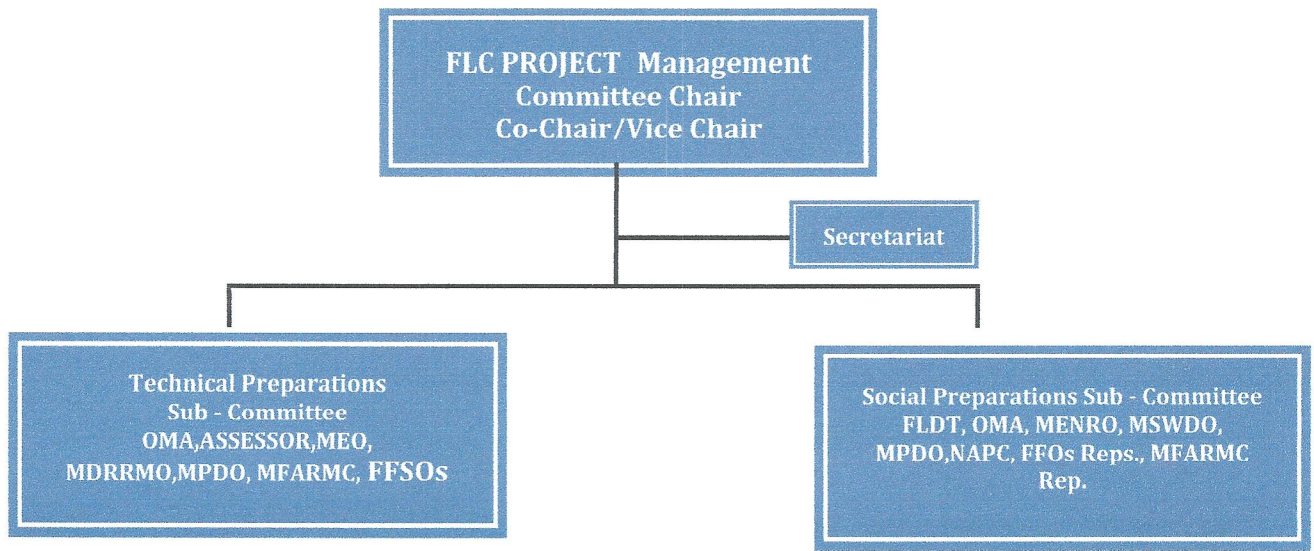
FLC PROJECT Management
Committee Chair
Co-Chair/Vice Chair

Secretariat

Technical Preparations
Sub - Committee
OMA,ASSESSOR,MEO,
MDRRMO,MPDO, MFARMC, FFSOs

Social Preparations Sub - Committee
FLDT, OMA, MENRO, MSWDO,
MPDO,NAPC, FFOs Reps., MFARMC
Rep.